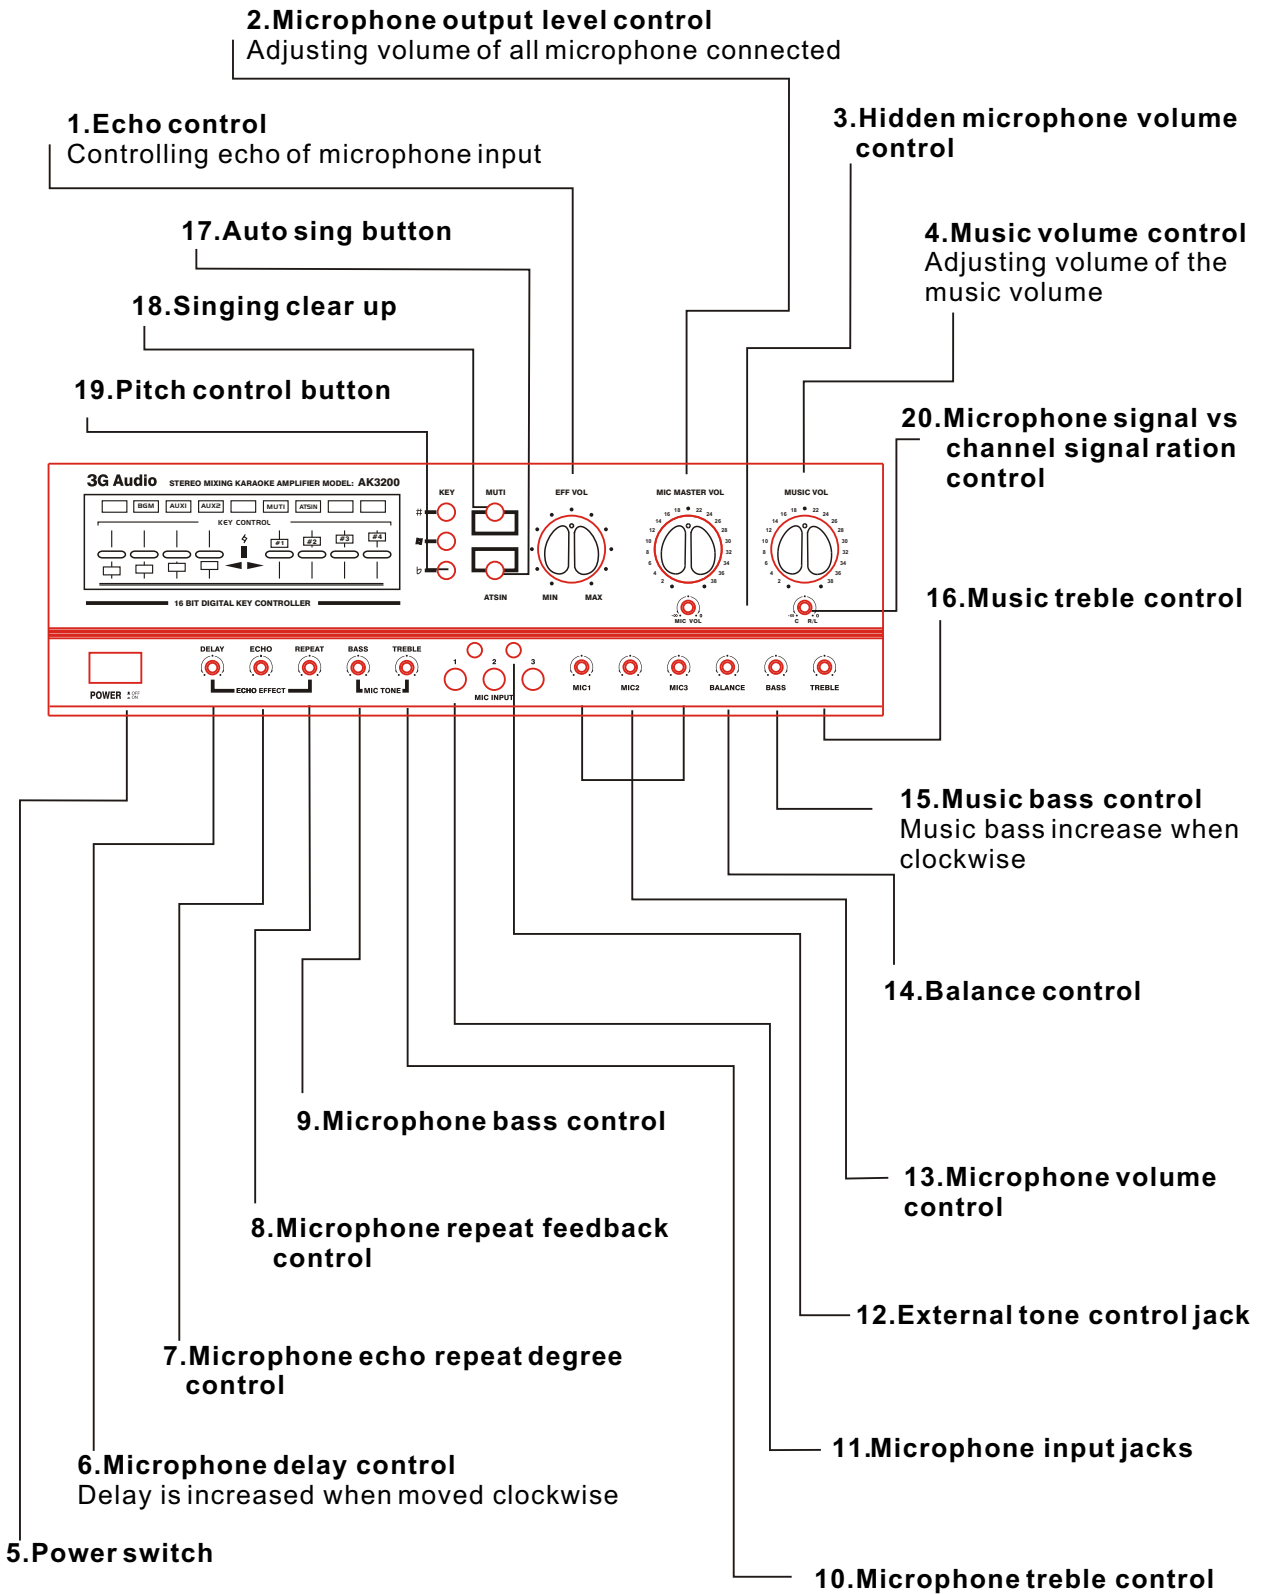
2.Microphone output level control
Adjusting volume of all microphone connected

1.Echo control
Controlling echo of microphone input

3.Hidden microphone volume control

17.Auto sing button

4.Music volume control
Adjusting volume of the music volume

18.Singing clear up

19.Pitch control button

20.Microphone signal vs channel signal ration control

3G Audio STEREO MIXING KARAOKE AMPLIFIER MODEL: AK3200

BGM AUXI AUX2 MUTI ATSIN

KEY CONTROL

#1 #2 #3 #4

16 BIT DIGITAL KEY CONTROLLER

KEY # b

MUTI ATSIN

EFF VOL MIN MAX

MIC MASTER VOL

MIC VOL

MUSIC VOL

C R/L

16.Music treble control

POWER OFF ON

DELAY ECHO REPEAT ECHO EFFECT

BASS TREBLE MIC TONE

1 2 3 MIC INPUT

MIC1 MIC2 MIC3 BALANCE BASS TREBLE

15.Music bass control
Music bass increase when clockwise

14.Balance control

9.Microphone bass control

13.Microphone volume control

8.Microphone repeat feedback control

12.External tone control jack

7.Microphone echo repeat degree control

11.Microphone input jacks

6.Microphone delay control
Delay is increased when moved clockwise

5.Power switch

10.Microphone treble control